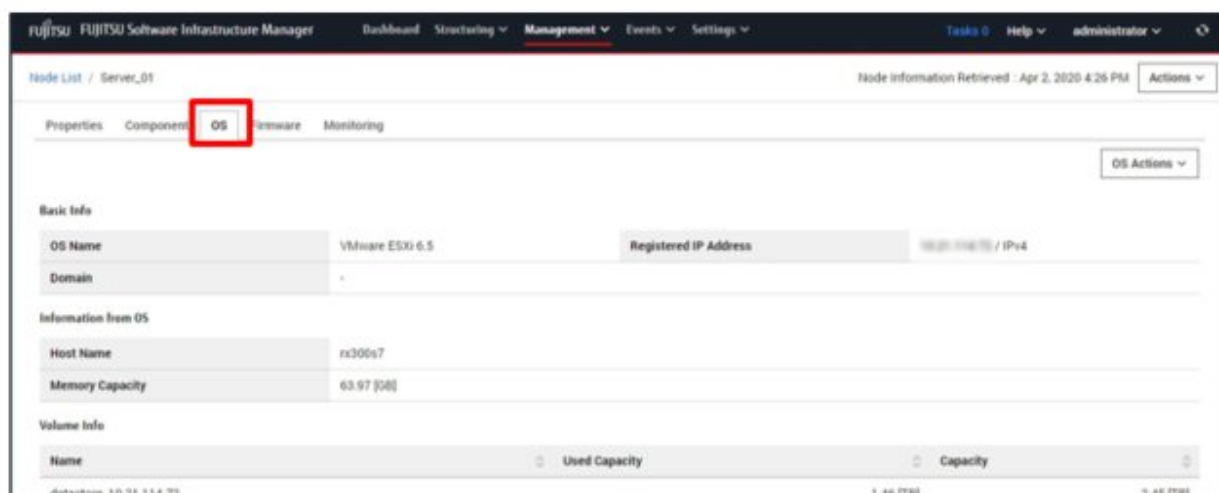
FUJITSU FUJITSU Software Infrastructure Manager Dashboard Structuring Management Events Settings Tasks 0 Help administrator

Node List / Server_01

Node Information Retrieved : Apr 2, 2020 4:26 PM Actions

Properties Components OS Firmware Monitoring

OS Actions

Basic Info

| OS Name | VMware ESXi 6.5 | Registered IP Address | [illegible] / IPv4 |
|---|---|---|---|
| Domain | - | | |

Information from OS

| Host Name | rx300s7 |
|---|---|
| Memory Capacity | 63.97 [GB] |

Volume Info

| Name | Used Capacity | Capacity |
|---|---|---|
| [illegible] | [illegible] | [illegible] |